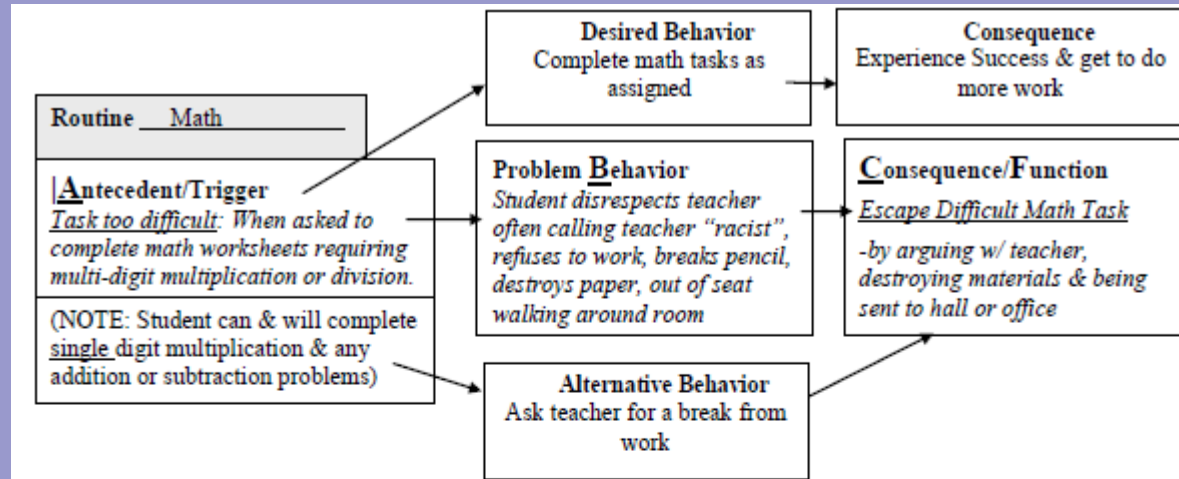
Routine ___Math___________

|Antecedent/Trigger
Task too difficult: When asked to complete math worksheets requiring multi-digit multiplication or division.

(NOTE: Student can & will complete single digit multiplication & any addition or subtraction problems)

Desired Behavior
Complete math tasks as assigned

Consequence
Experience Success & get to do more work

Problem Behavior
Student disrespects teacher often calling teacher "racist", refuses to work, breaks pencil, destroys paper, out of seat walking around room

Consequence/Function
Escape Difficult Math Task

-by arguing w/ teacher, destroying materials & being sent to hall or office

Alternative Behavior
Ask teacher for a break from work